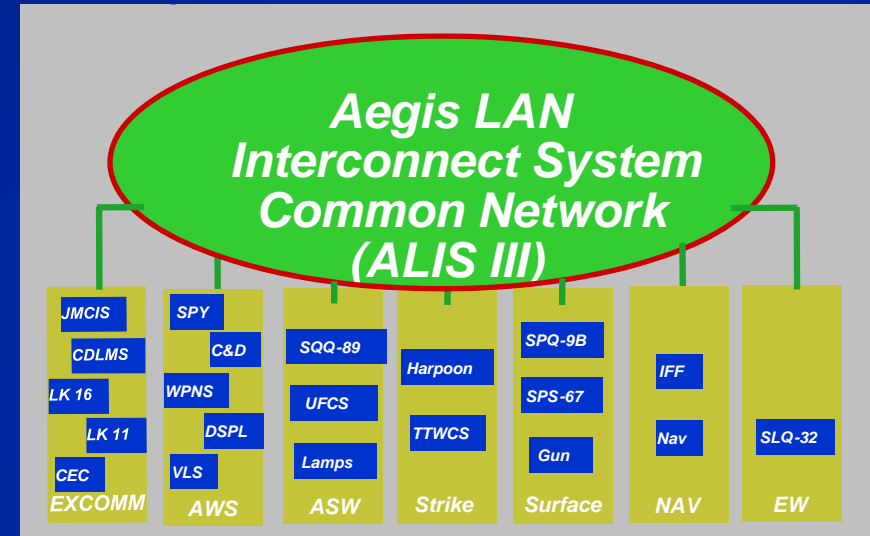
Aegis LAN Interconnect System Common Network (ALIS III)

JMCIS
CDLMS
LK 16
LK 11
CEC
EXCOMM

SPY
C&D
WPNS
DSPL
VLS
AWS

SQQ-89
UFCS
Lamps
ASW

Harpoon
TTWCS
Strike

SPQ-9B
SPS-67
Gun
Surface

IFF
Nav
NAV

SLQ-32
EW